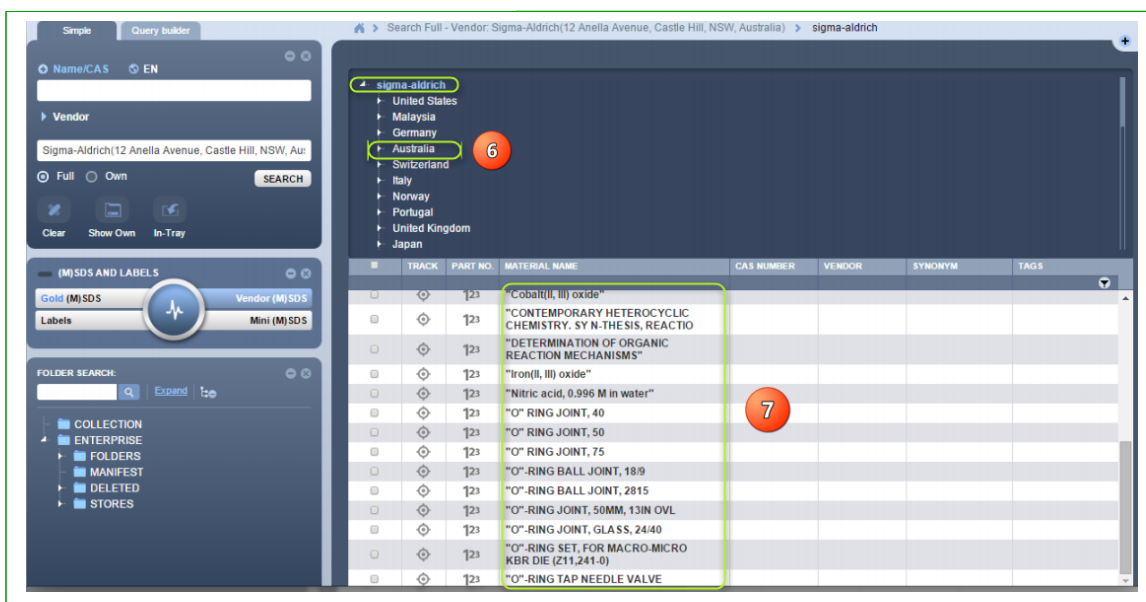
Simple | Query builder

Name/CAS EN

Vendor

Sigma-Aldrich(12 Anella Avenue, Castle Hill, NSW, Aus

Full Own SEARCH

Clear Show Own In-Tray

(M)SDS AND LABELS

Gold (M)SDS | Vendor (M)SDS
Labels | Mini (M)SDS

FOLDER SEARCH:

Expand

COLLECTION
ENTERPRISE
FOLDERS
MANIFEST
DELETED
STORES

Search Full - Vendor: Sigma-Aldrich(12 Anella Avenue, Castle Hill, NSW, Australia) > sigma-aldrich

sigma-aldrich
United States
Malaysia
Germany
Australia
Switzerland
Italy
Norway
Portugal
United Kingdom
Japan

6

| | TRACK | PART NO. | MATERIAL NAME | CAS NUMBER | VENDOR | SYNONYM | TAGS |
|---|---|---|---|---|---|---|---|
| | | 123 | "Cobalt(II, III) oxide" | | | | |
| | | 123 | "CONTEMPORARY HETEROCYCLIC CHEMISTRY. SY N-THESIS, REACTIO | | | | |
| | | 123 | "DETERMINATION OF ORGANIC REACTION MECHANISMS" | | | | |
| | | 123 | "Iron(II, III) oxide" | | | | |
| | | 123 | "Nitric acid, 0.996 M in water" | | | | |
| | | 123 | "O" RING JOINT, 40 | | | | |
| | | 123 | "O" RING JOINT, 50 | | | | |
| | | 123 | "O" RING JOINT, 75 | | | | |
| | | 123 | "O"-RING BALL JOINT, 18/9 | | | | |
| | | 123 | "O"-RING BALL JOINT, 2815 | | | | |
| | | 123 | "O"-RING JOINT, 50MM, 13IN OVL | | | | |
| | | 123 | "O"-RING JOINT, GLASS, 24/40 | | | | |
| | | 123 | "O"-RING SET, FOR MACRO-MICRO KBR DIE (Z11,241-0) | | | | |
| | | 123 | "O"-RING TAP NEEDLE VALVE | | | | |

7